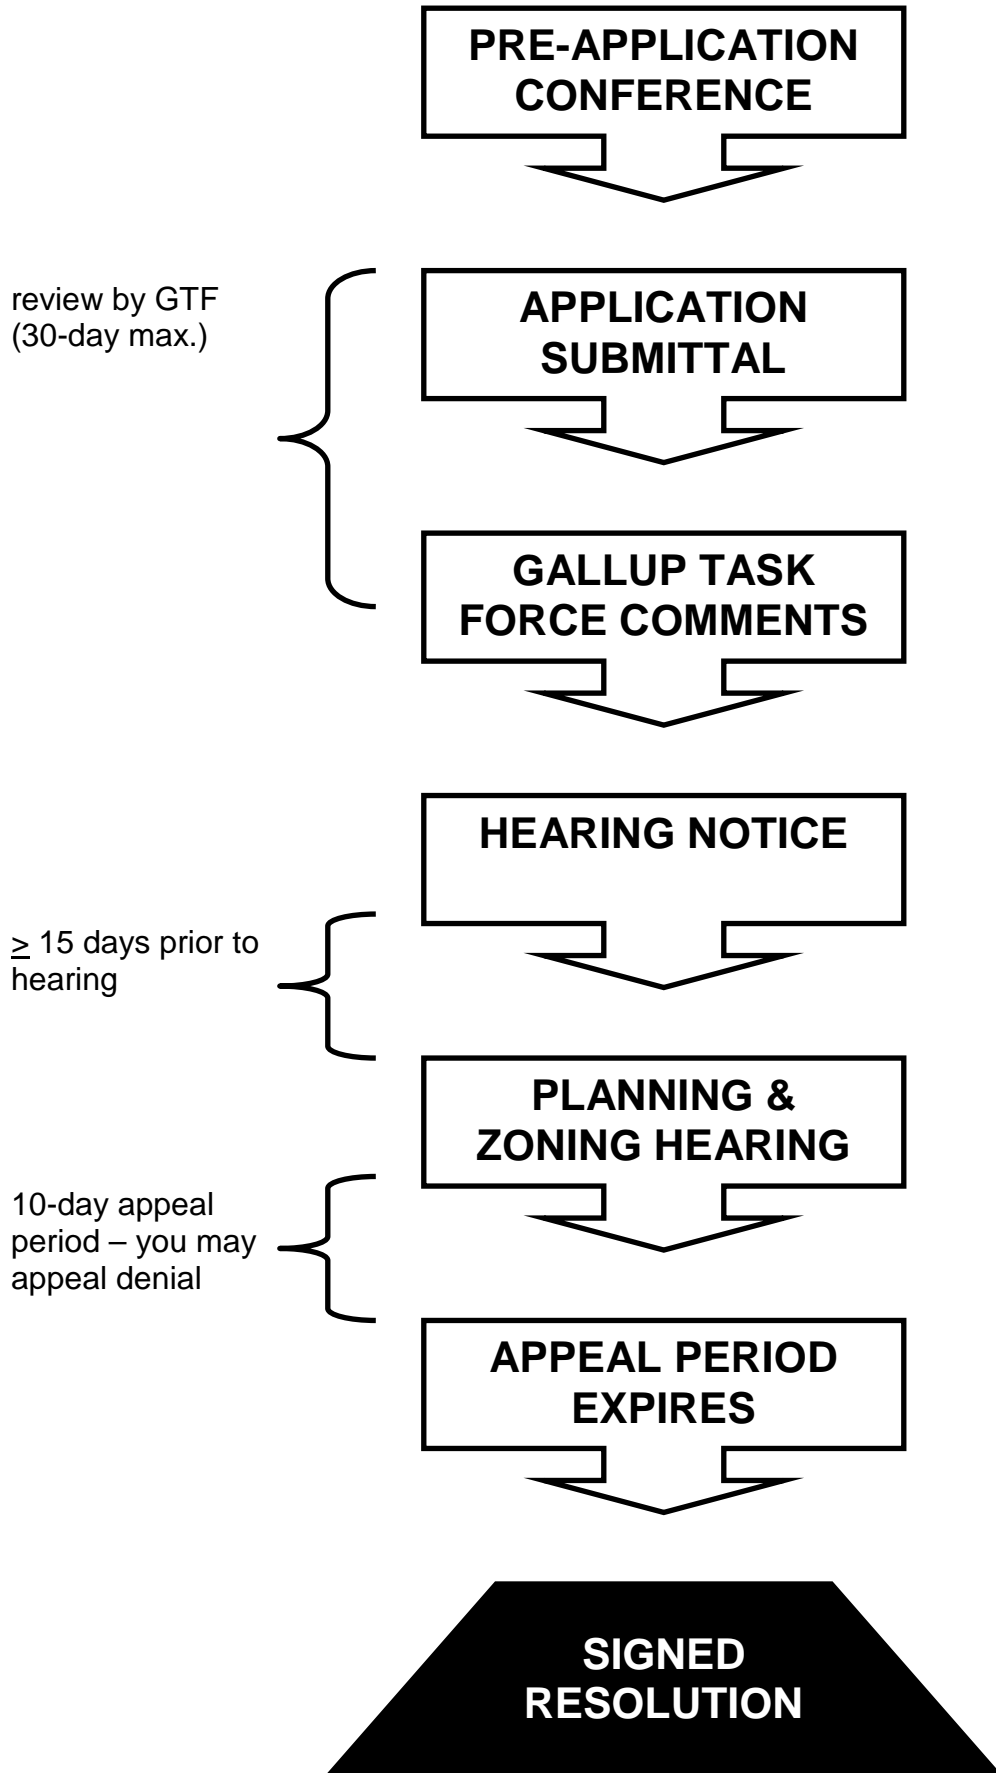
PRE-APPLICATION CONFERENCE

review by GTF (30-day max.)

APPLICATION SUBMITTAL

GALLUP TASK FORCE COMMENTS

HEARING NOTICE

$\geq$ 15 days prior to hearing

PLANNING & ZONING HEARING

10-day appeal period – you may appeal denial

APPEAL PERIOD EXPIRES

SIGNED RESOLUTION